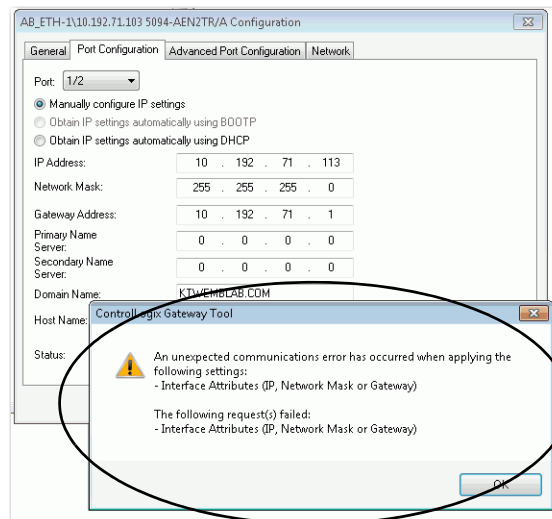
AB_ETH-1\10.192.71.103 5094-AEN2TR/A Configuration

General | Port Configuration | Advanced Port Configuration | Network

Port: 1/2

Manually configure IP settings
Obtain IP settings automatically using BOOTP
Obtain IP settings automatically using DHCP

| | |
|---|---|
| IP Address: | 10 . 192 . 71 . 113 |
| Network Mask: | 255 . 255 . 255 . 0 |
| Gateway Address: | 10 . 192 . 71 . 1 |
| Primary Name Server: | 0 . 0 . 0 . 0 |
| Secondary Name Server: | 0 . 0 . 0 . 0 |
| Domain Name: | KTWEMBLAB.COM |
| Host Name: | |
| Status: | |

ControlLogix Gateway Tool

An unexpected communications error has occurred when applying the following settings:
- Interface Attributes (IP, Network Mask or Gateway)

The following request(s) failed:
- Interface Attributes (IP, Network Mask or Gateway)

OK